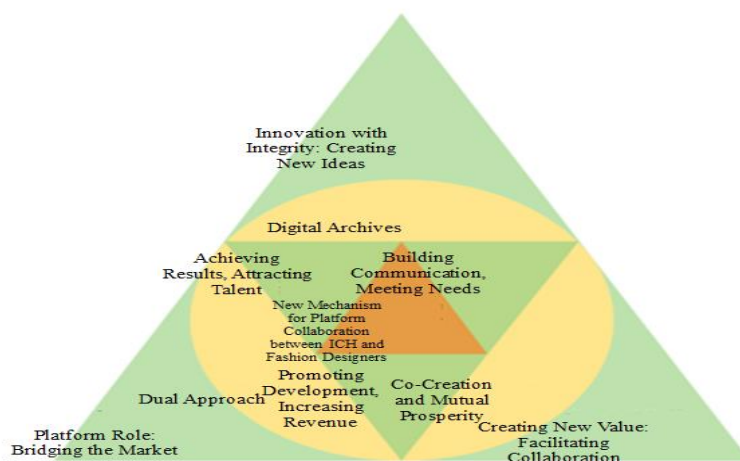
Innovation with Integrity: Creating New Ideas

Digital Archives

Achieving Results, Attracting Talent

Building Communication, Meeting Needs

New Mechanism for Platform Collaboration between ICH and Fashion Designers

Dual Approach

Promoting Development, Increasing Revenue

Co-Creation and Mutual Prosperity

Platform Role: Bridging the Market

Creating New Value: Facilitating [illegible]